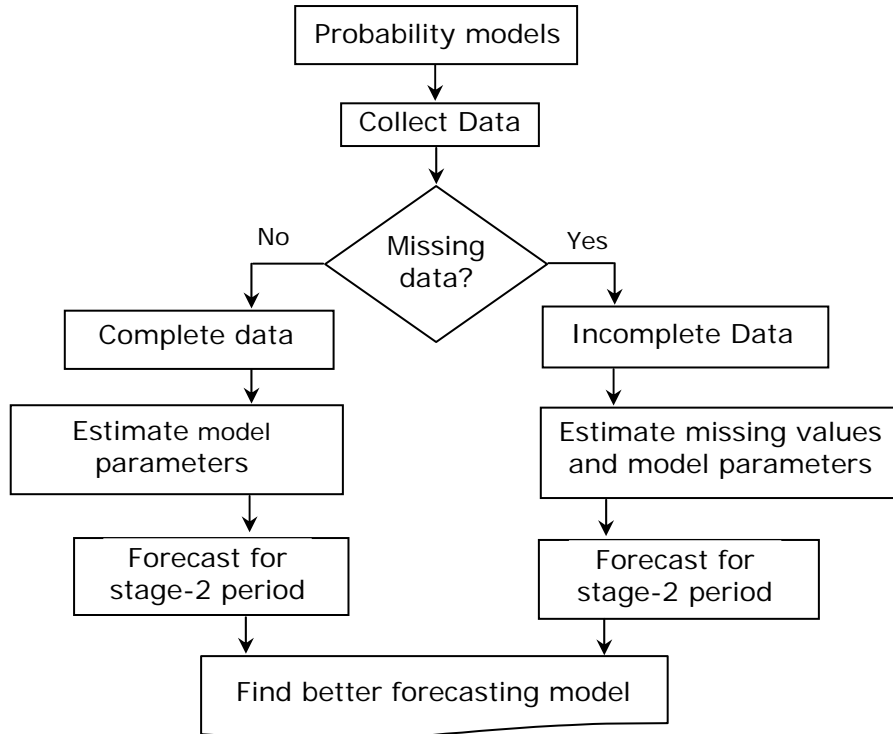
Probability models

Collect Data

Missing data?

No

Yes

Complete data

Incomplete Data

Estimate model parameters

Estimate missing values and model parameters

Forecast for stage-2 period

Forecast for stage-2 period

Find better forecasting model